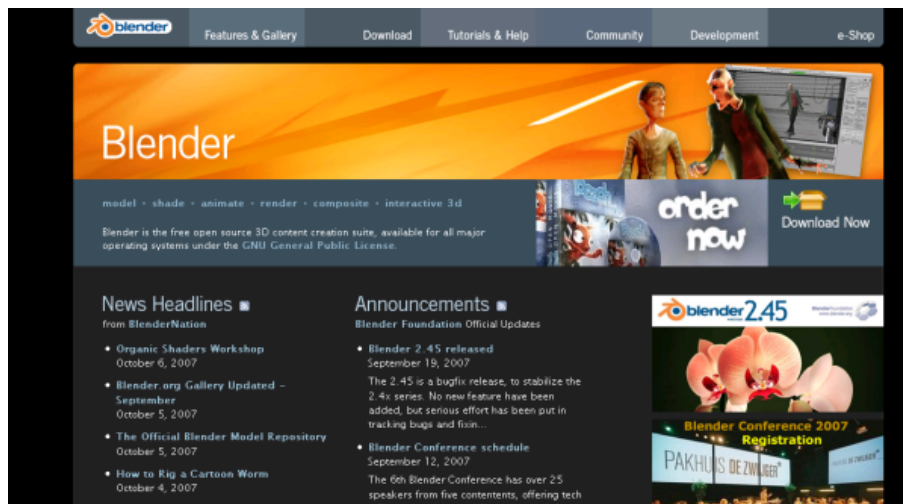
blender

Features & Gallery | Download | Tutorials & Help | Community | Development | e-Shop

Blender

model · shade · animate · render · composite · interactive 3d

Blender is the free open source 3D content creation suite, available for all major operating systems under the GNU General Public License.

order now

Download Now

News Headlines

from BlenderNation

• Organic Shaders Workshop
October 6, 2007

• Blender.org Gallery Updated – September
October 5, 2007

• The Official Blender Model Repository
October 5, 2007

• How to Rig a Cartoon Worm
October 4, 2007

Announcements

Blender Foundation Official Updates

• Blender 2.45 released
September 19, 2007
The 2.45 is a bugfix release, to stabilize the 2.4x series. No new feature have been added, but serious effort has been put in tracking bugs and fixin...

• Blender Conference schedule
September 12, 2007
The 6th Blender Conference has over 25 speakers from five contents, offering tech

blender 2.45

Blender Conference 2007
Registration

PAKHUIS DE ZWIJGER